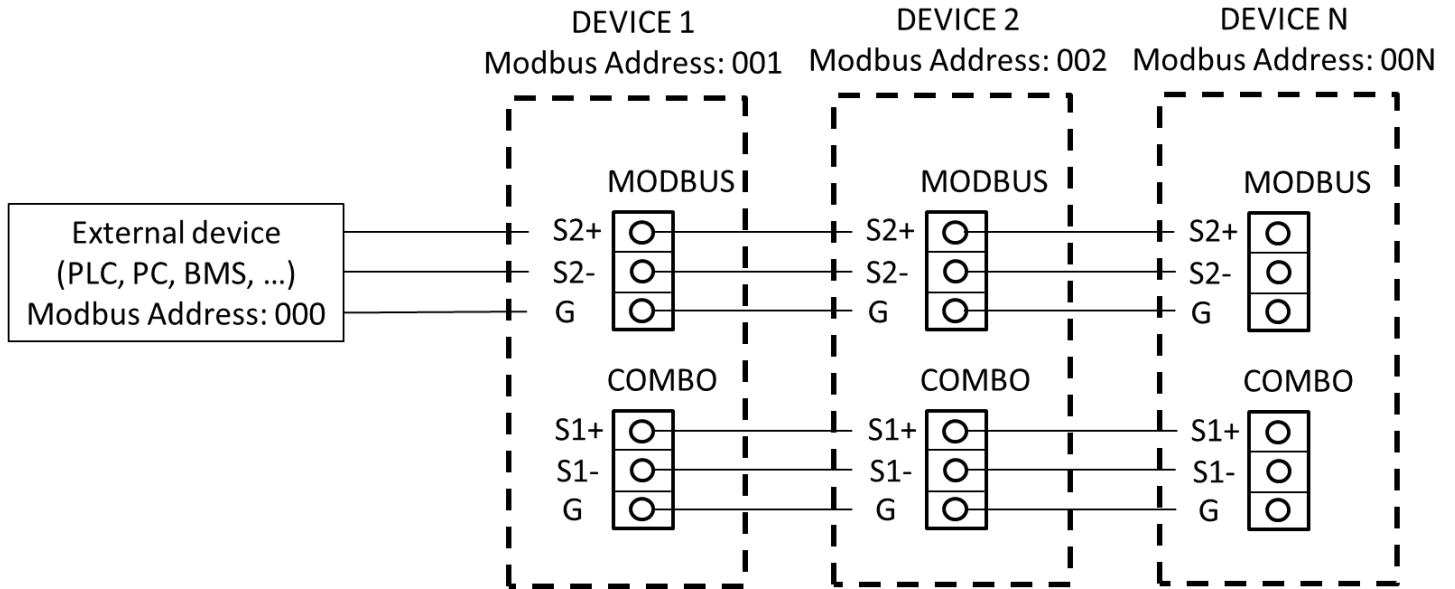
DEVICE 1
Modbus Address: 001

DEVICE 2
Modbus Address: 002

DEVICE N
Modbus Address: 00N

External device
(PLC, PC, BMS, …)
Modbus Address: 000

MODBUS
S2+
S2-
G

COMBO
S1+
S1-
G

MODBUS
S2+
S2-
G

COMBO
S1+
S1-
G

MODBUS
S2+
S2-
G

COMBO
S1+
S1-
G